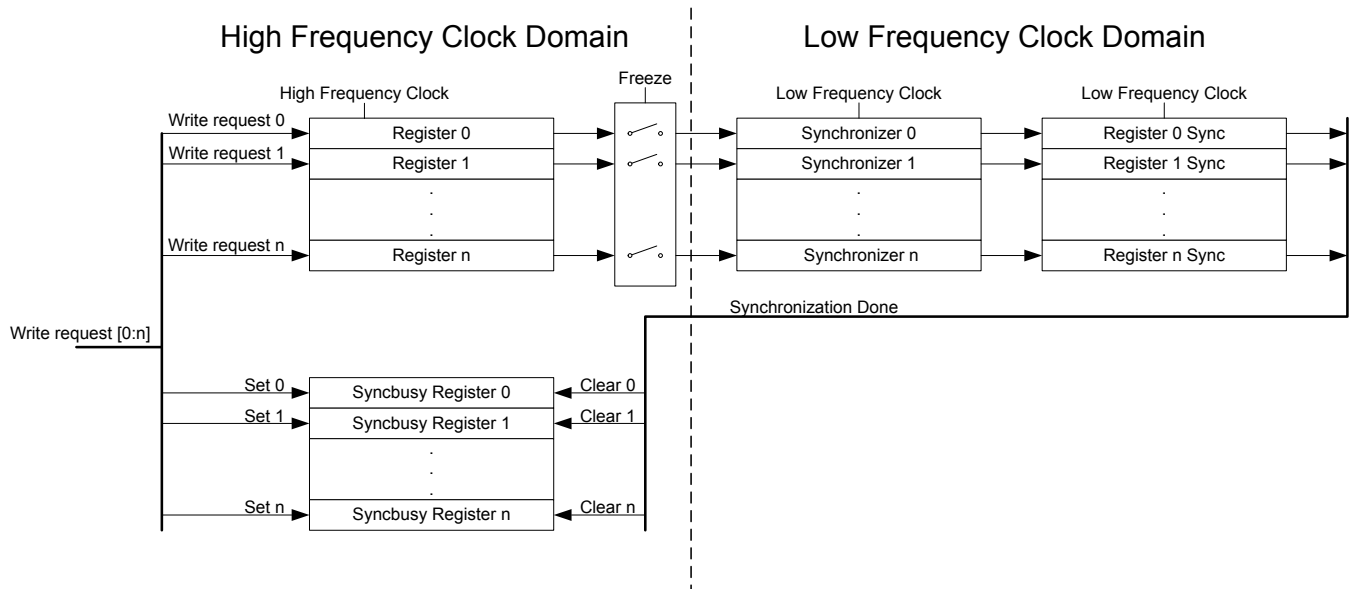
High Frequency Clock Domain

Low Frequency Clock Domain

High Frequency Clock

Freeze

Low Frequency Clock

Low Frequency Clock

Write request 0

Register 0

Synchronizer 0

Register 0 Sync

Write request 1

Register 1

Synchronizer 1

Register 1 Sync

.
.
.

.
.
.

.
.
.

Write request n

Register n

Synchronizer n

Register n Sync

Synchronization Done

Write request [0:n]

Set 0

Syncbusy Register 0

Clear 0

Set 1

Syncbusy Register 1

Clear 1

.
.
.

Set n

Syncbusy Register n

Clear n